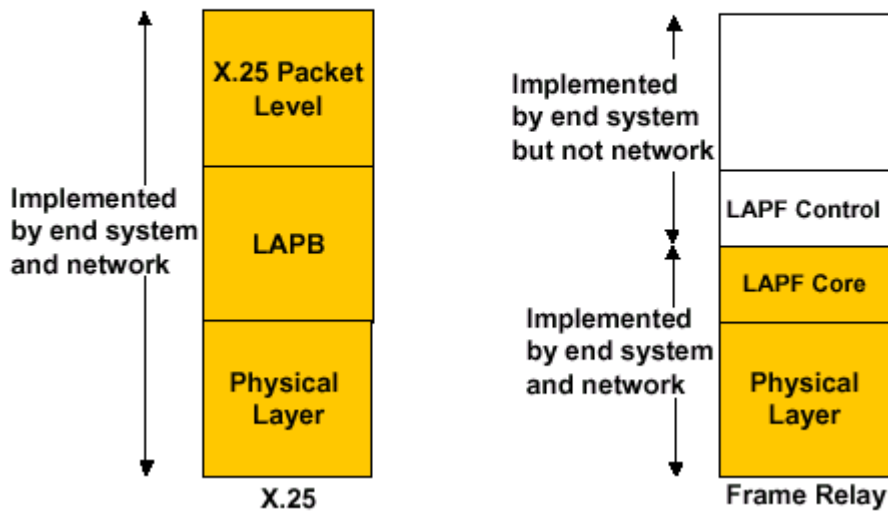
Implemented by end system and network

X.25 Packet Level

LAPB

Physical Layer

X.25

Implemented by end system but not network

LAPF Control

LAPF Core

Implemented by end system and network

Physical Layer

Frame Relay